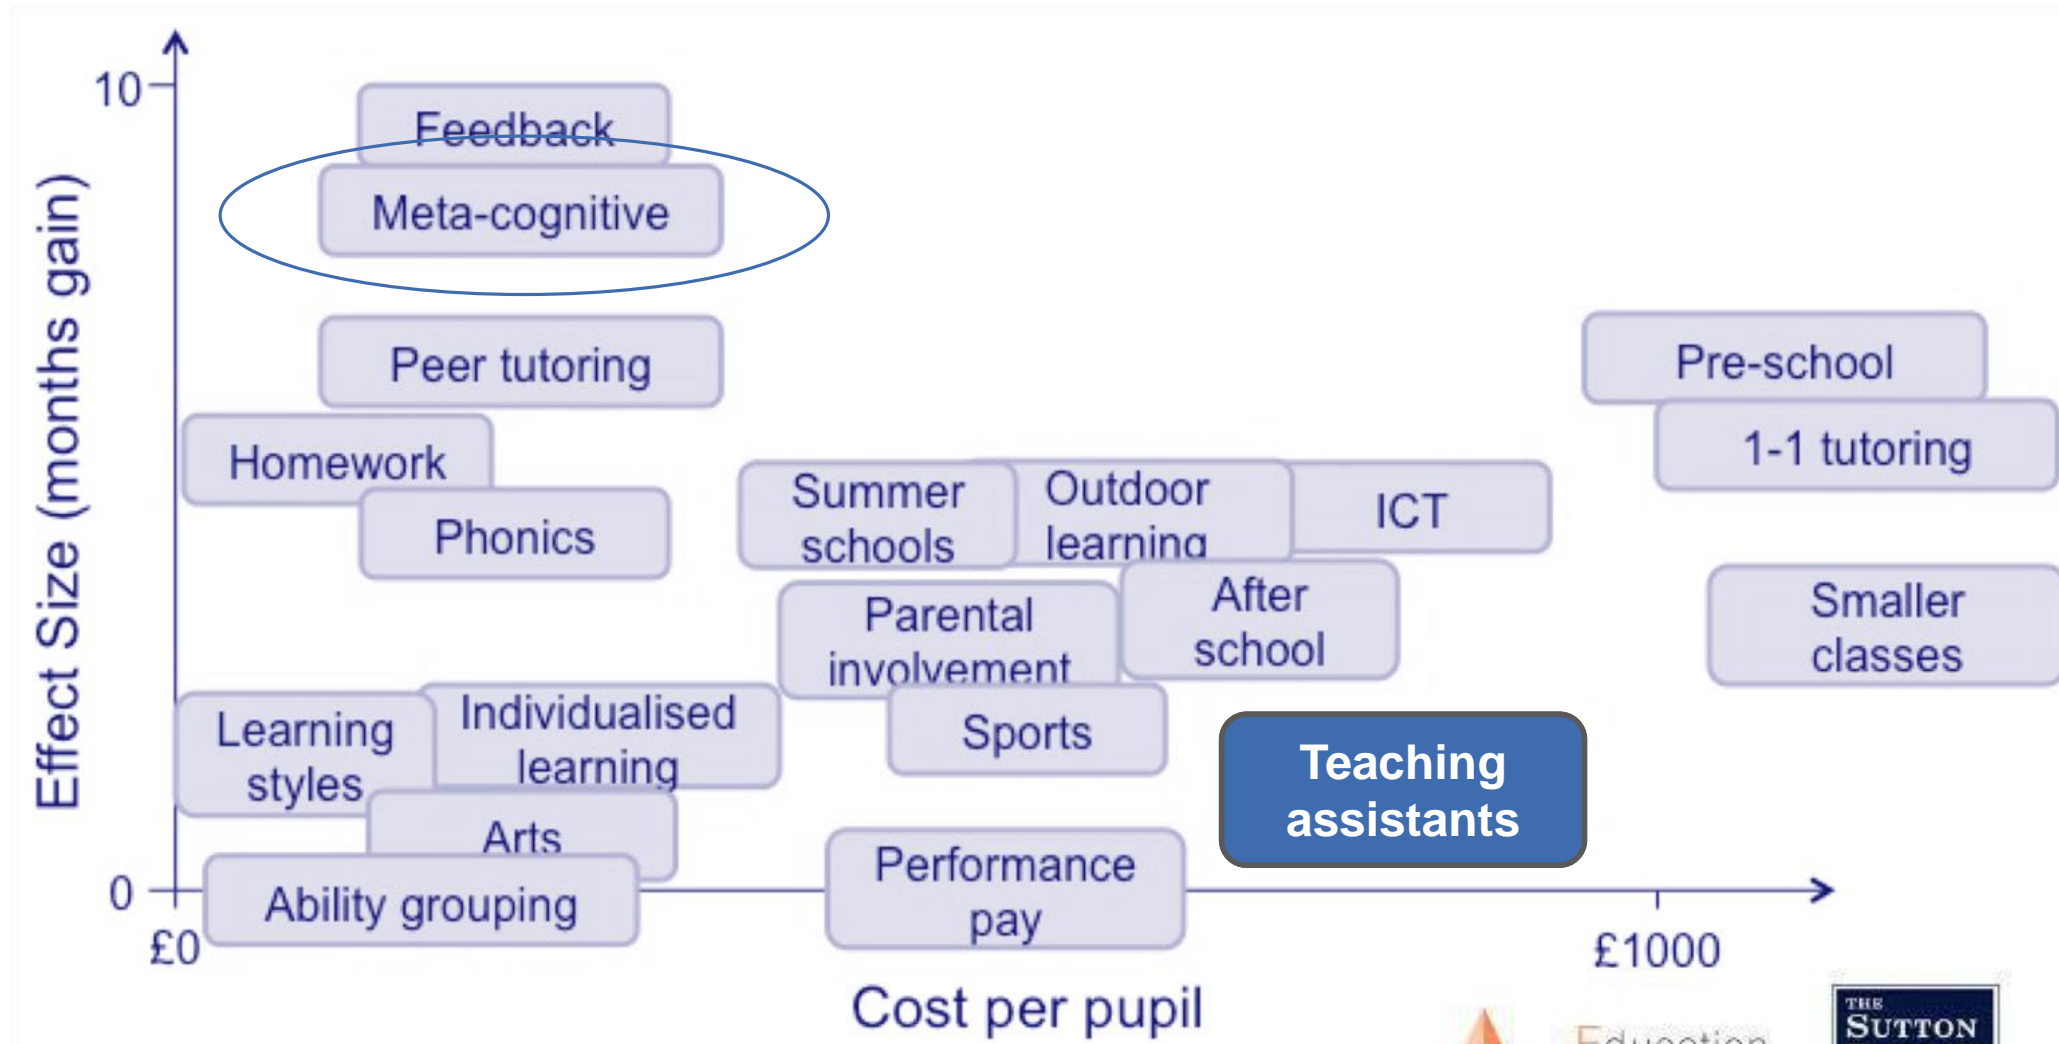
10

0

Effect Size (months gain)

Feedback

Meta-cognitive

Peer tutoring

Homework

Phonics

Summer schools

Outdoor learning

ICT

Pre-school

1-1 tutoring

Parental involvement

After school

Smaller classes

Learning styles

Individualised learning

Sports

Teaching assistants

Arts

Ability grouping

Performance pay

£0

£1000

Cost per pupil

Education

THE SUTTON